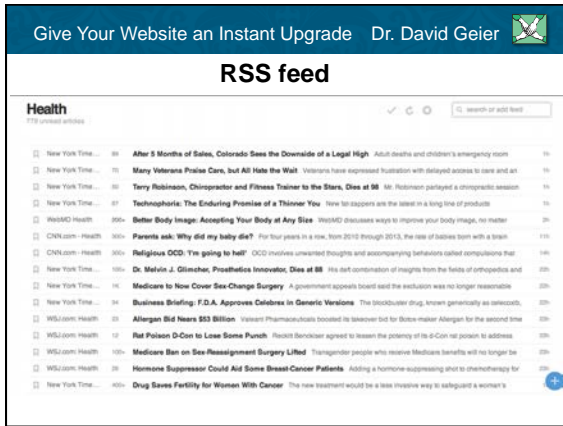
Give Your Website an Instant Upgrade Dr. David Geier

RSS feed

Health
779 unread articles

search or add feed

| | | |
|---|---|---|
| New York Time... | 99 | After 5 Months of Sales, Colorado Sees the Downside of a Legal High Adult deaths and children's emergency room |
| New York Time... | 70 | Many Veterans Praise Care, but All Hate the Wait Veterans have expressed frustration with delayed access to care and an |
| New York Time... | 50 | Terry Robinson, Chiropractor and Fitness Trainer to the Stars, Dies at 98 Mr. Robinson parlayed a chiropractic session |
| New York Time... | 37 | Technophoria: The Enduring Promise of a Thinner You New fat-zappers are the latest in a long line of products |
| WebMD Health | 266+ | Better Body Image: Accepting Your Body at Any Size WebMD discusses ways to improve your body image, no matter |
| CNN.com - Health | 300+ | Parents ask: Why did my baby die? For four years in a row, from 2010 through 2013, the rate of babies born with a brain |
| CNN.com - Health | 300+ | Religious OCD: 'I'm going to hell' OCD involves unwanted thoughts and accompanying behaviors called compulsions that |
| New York Time... | 100+ | Dr. Melvin J. Glimcher, Prosthetics Innovator, Dies at 88 His deft combination of insights from the fields of orthopedics and |
| New York Time... | 1K | Medicare to Now Cover Sex-Change Surgery A government appeals board said the exclusion was no longer reasonable |
| New York Time... | 54 | Business Briefing: F.D.A. Approves Celebrex in Generic Versions The blockbuster drug, known generically as celecoxib, |
| WSJ.com: Health | 31 | Allergan Bid Nears $53 Billion Valeant Pharmaceuticals boosted its takeover bid for Botox-maker Allergan for the second time |
| WSJ.com: Health | 12 | Rat Poison D-Con to Lose Some Punch Reckitt Benckiser agreed to lessen the potency of its d-Con rat poison to address |
| WSJ.com: Health | 100+ | Medicare Ban on Sex-Reassignment Surgery Lifted Transgender people who receive Medicare benefits will no longer be |
| WSJ.com: Health | 28 | Hormone Suppressor Could Aid Some Breast-Cancer Patients Adding a hormone-suppressing shot to chemotherapy for |
| New York Time... | 400+ | Drug Saves Fertility for Women With Cancer The new treatment would be a less invasive way to safeguard a woman's |